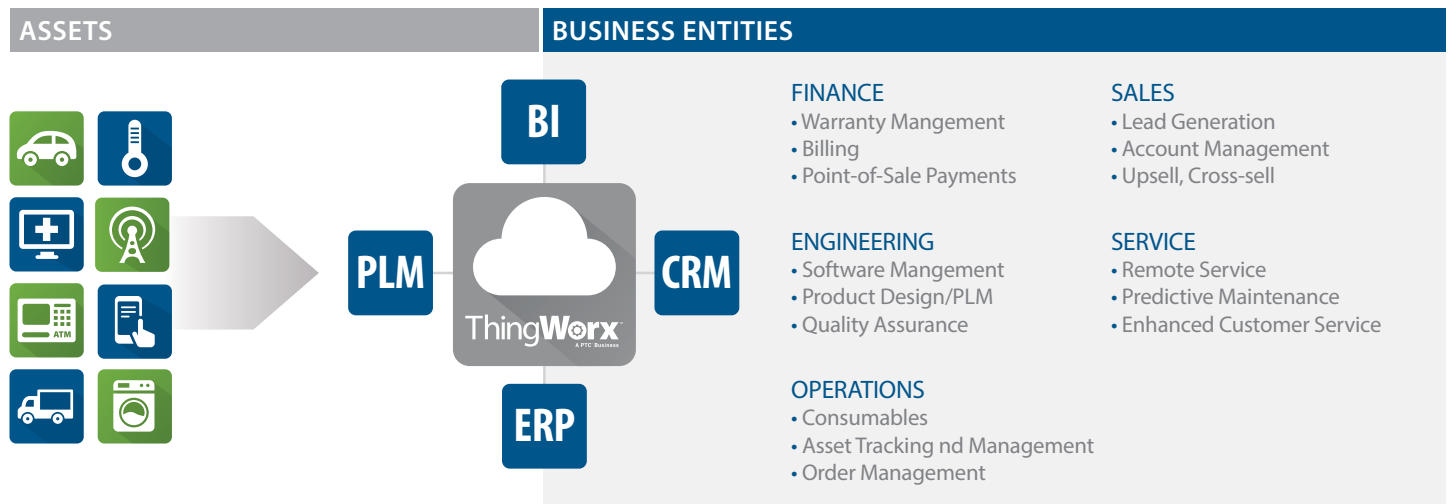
ASSETS

BUSINESS ENTITIES

ATM

BI

PLM

CRM

ERP

ThingWorx
A PTC Business

FINANCE
• Warranty Mangement
• Billing
• Point-of-Sale Payments

SALES
• Lead Generation
• Account Management
• Upsell, Cross-sell

ENGINEERING
• Software Mangement
• Product Design/PLM
• Quality Assurance

SERVICE
• Remote Service
• Predictive Maintenance
• Enhanced Customer Service

OPERATIONS
• Consumables
• Asset Tracking nd Management
• Order Management